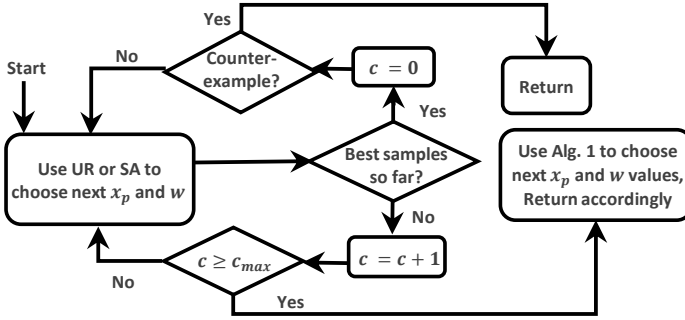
Yes

Start

No

Counter-example?

$c = 0$

Return

Yes

Use UR or SA to choose next $x_p$ and $w$

Best samples so far?

Use Alg. 1 to choose next $x_p$ and $w$ values, Return accordingly

No

$c \geq c_{max}$

$c = c + 1$

No

Yes